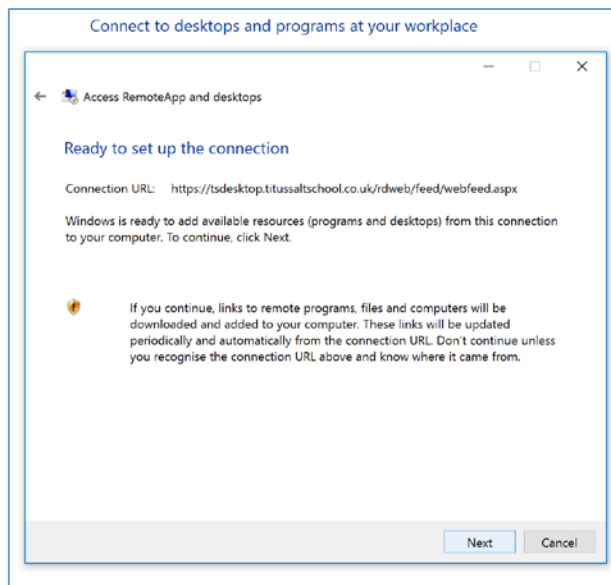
Connect to desktops and programs at your workplace

Access RemoteApp and desktops

Ready to set up the connection

Connection URL: https://tsdesktop.titussaltschool.co.uk/rdweb/feed/webfeed.aspx

Windows is ready to add available resources (programs and desktops) from this connection to your computer. To continue, click Next.

If you continue, links to remote programs, files and computers will be downloaded and added to your computer. These links will be updated periodically and automatically from the connection URL. Don't continue unless you recognise the connection URL above and know where it came from.

Next Cancel